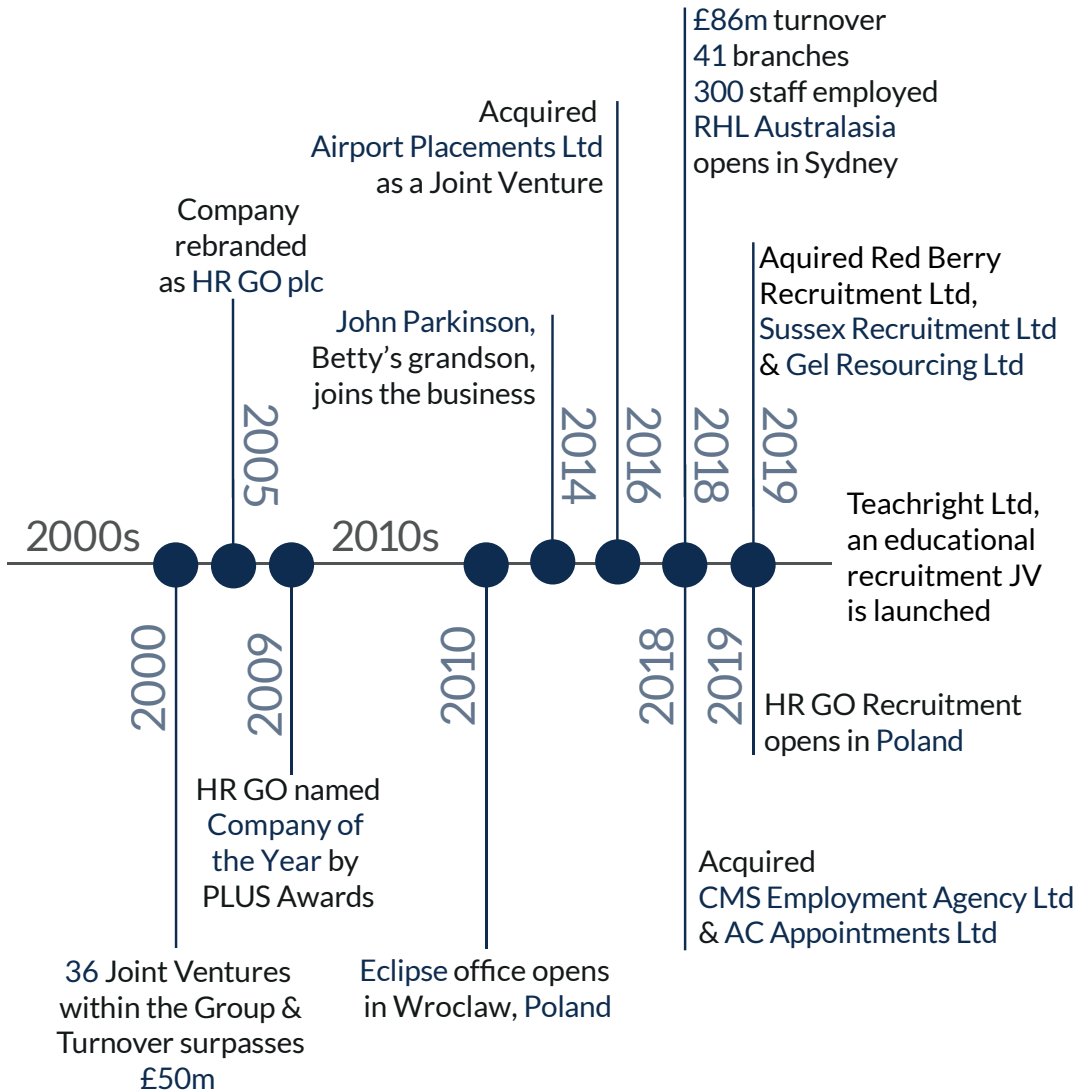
£86m turnover
41 branches
300 staff employed
RHL Australasia opens in Sydney

Acquired Airport Placements Ltd as a Joint Venture

Company rebranded as HR GO plc

Aquired Red Berry Recruitment Ltd, Sussex Recruitment Ltd & Gel Resourcing Ltd

John Parkinson, Betty's grandson, joins the business

2005

2014

2016

2018

2019

Teachright Ltd, an educational recruitment JV is launched

2000s

2010s

2000

2009

2010

2018

2019

HR GO Recruitment opens in Poland

HR GO named Company of the Year by PLUS Awards

Acquired CMS Employment Agency Ltd & AC Appointments Ltd

36 Joint Ventures within the Group & Turnover surpasses £50m

Eclipse office opens in Wroclaw, Poland